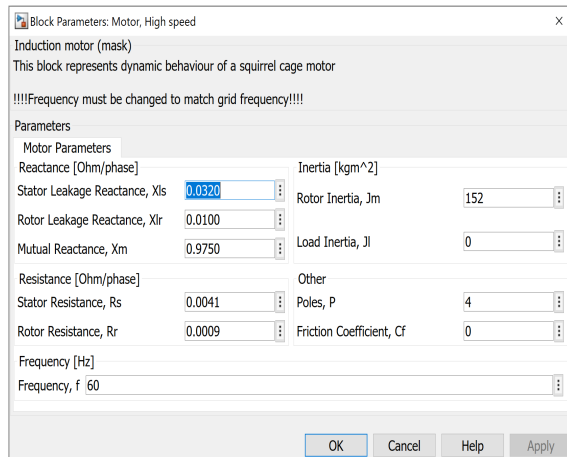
Block Parameters: Motor, High speed

×

Induction motor (mask)

This block represents dynamic behaviour of a squirrel cage motor

!!!!Frequency must be changed to match grid frequency!!!!

Parameters

Motor Parameters

Reactance [Ohm/phase]

Stator Leakage Reactance, Xls 0.0320

Rotor Leakage Reactance, Xlr 0.0100

Mutual Reactance, Xm 0.9750

Inertia [kgm^2]

Rotor Inertia, Jm 152

Load Inertia, Jl 0

Resistance [Ohm/phase]

Stator Resistance, Rs 0.0041

Rotor Resistance, Rr 0.0009

Other

Poles, P 4

Friction Coefficient, Cf 0

Frequency [Hz]

Frequency, f 60

OK Cancel Help Apply